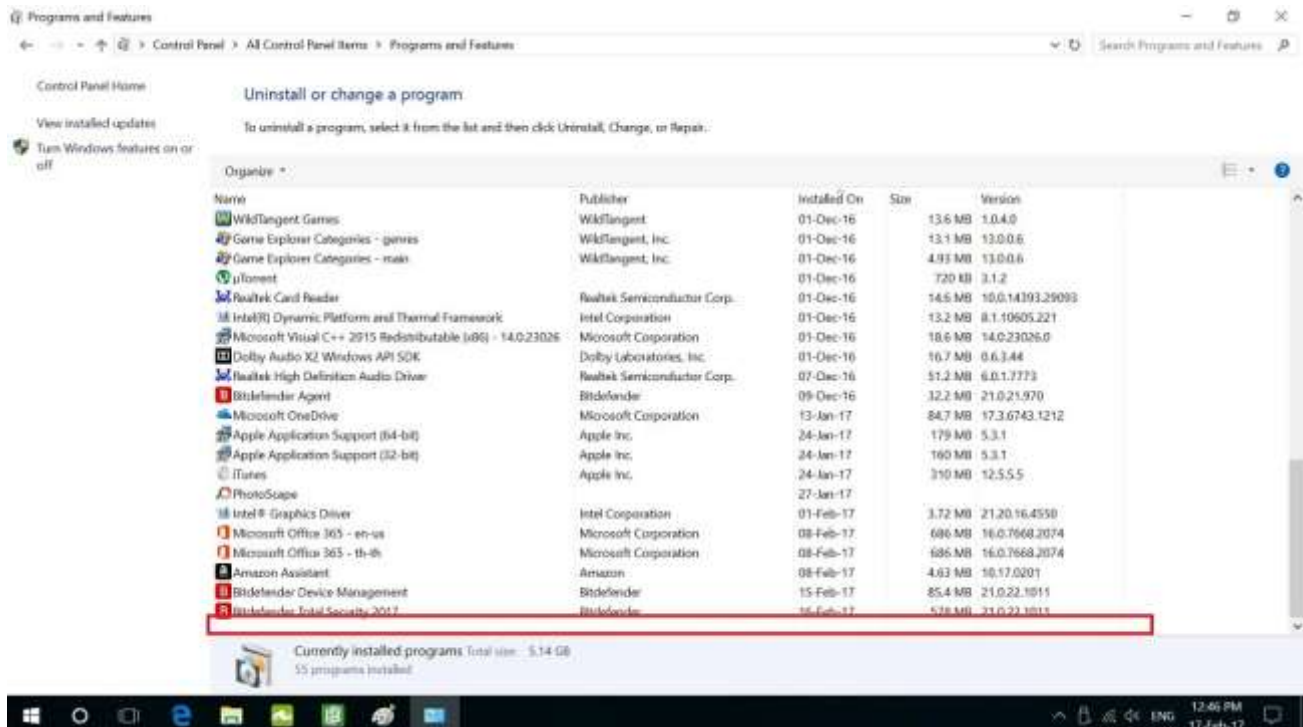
Programs and Features

Control Panel > All Control Panel Items > Programs and Features

Search Programs and Features

Control Panel Home

View installed updates

Turn Windows features on or off

Uninstall or change a program

To uninstall a program, select it from the list and then click Uninstall, Change, or Repair.

Organize ▾

| Name | Publisher | Installed On | Size | Version |
|---|---|---|---|---|
| WildTangent Games | WildTangent | 01-Dec-16 | 13.6 MB | 1.0.4.0 |
| Game Explorer Categories - genres | WildTangent, Inc. | 01-Dec-16 | 13.1 MB | 13.0.0.6 |
| Game Explorer Categories - main | WildTangent, Inc. | 01-Dec-16 | 4.93 MB | 13.0.0.6 |
| µTorrent | | 01-Dec-16 | 720 KB | 3.1.2 |
| Realtek Card Reader | Realtek Semiconductor Corp. | 01-Dec-16 | 14.6 MB | 10.0.14393.29093 |
| Intel(R) Dynamic Platform and Thermal Framework | Intel Corporation | 01-Dec-16 | 13.2 MB | 8.1.10605.221 |
| Microsoft Visual C++ 2015 Redistributable (x86) - 14.0.23026 | Microsoft Corporation | 01-Dec-16 | 18.6 MB | 14.0.23026.0 |
| Dolby Audio X2 Windows API SDK | Dolby Laboratories, Inc. | 01-Dec-16 | 16.7 MB | 0.6.3.44 |
| Realtek High Definition Audio Driver | Realtek Semiconductor Corp. | 07-Dec-16 | 51.2 MB | 6.0.1.7773 |
| Bitdefender Agent | Bitdefender | 09-Dec-16 | 32.2 MB | 21.0.21.970 |
| Microsoft OneDrive | Microsoft Corporation | 13-Jan-17 | 84.7 MB | 17.3.6743.1212 |
| Apple Application Support (64-bit) | Apple Inc. | 24-Jan-17 | 179 MB | 5.3.1 |
| Apple Application Support (32-bit) | Apple Inc. | 24-Jan-17 | 160 MB | 5.3.1 |
| iTunes | Apple Inc. | 24-Jan-17 | 310 MB | 12.5.5.5 |
| PhotoScape | | 27-Jan-17 | | |
| Intel® Graphics Driver | Intel Corporation | 01-Feb-17 | 3.72 MB | 21.20.16.4550 |
| Microsoft Office 365 - en-us | Microsoft Corporation | 08-Feb-17 | 686 MB | 16.0.7668.2074 |
| Microsoft Office 365 - th-th | Microsoft Corporation | 08-Feb-17 | 686 MB | 16.0.7668.2074 |
| Amazon Assistant | Amazon | 08-Feb-17 | 4.63 MB | 10.17.0201 |
| Bitdefender Device Management | Bitdefender | 15-Feb-17 | 85.4 MB | 21.0.22.1011 |
| Bitdefender Total Security 2017 | Bitdefender | 16-Feb-17 | 578 MB | 21.0.22.1011 |

Currently installed programs Total size: 5.14 GB
55 programs installed

ENG 12:46 PM 17-Feb-17